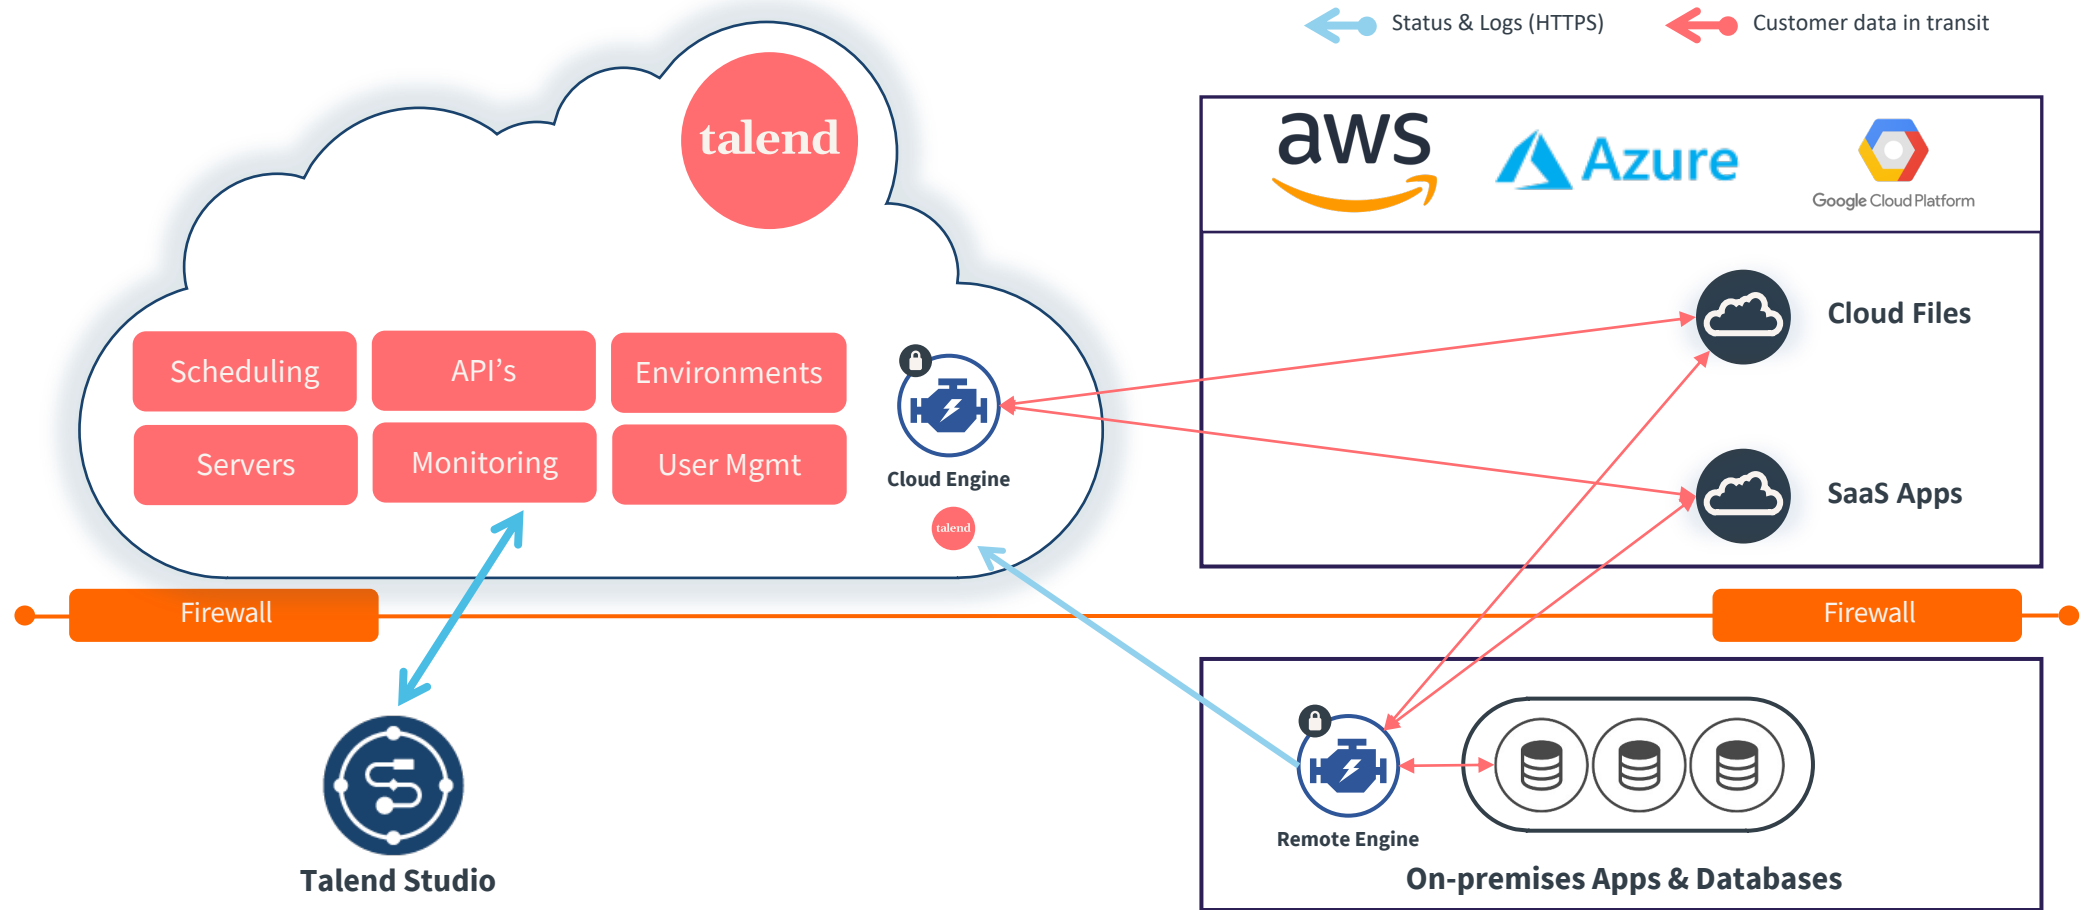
Status & Logs (HTTPS)

Customer data in transit

talend

Scheduling

API's

Environments

Servers

Monitoring

User Mgmt

Cloud Engine

talend

aws

Azure

Google Cloud Platform

Cloud Files

SaaS Apps

Firewall

Firewall

Talend Studio

Remote Engine

On-premises Apps & Databases